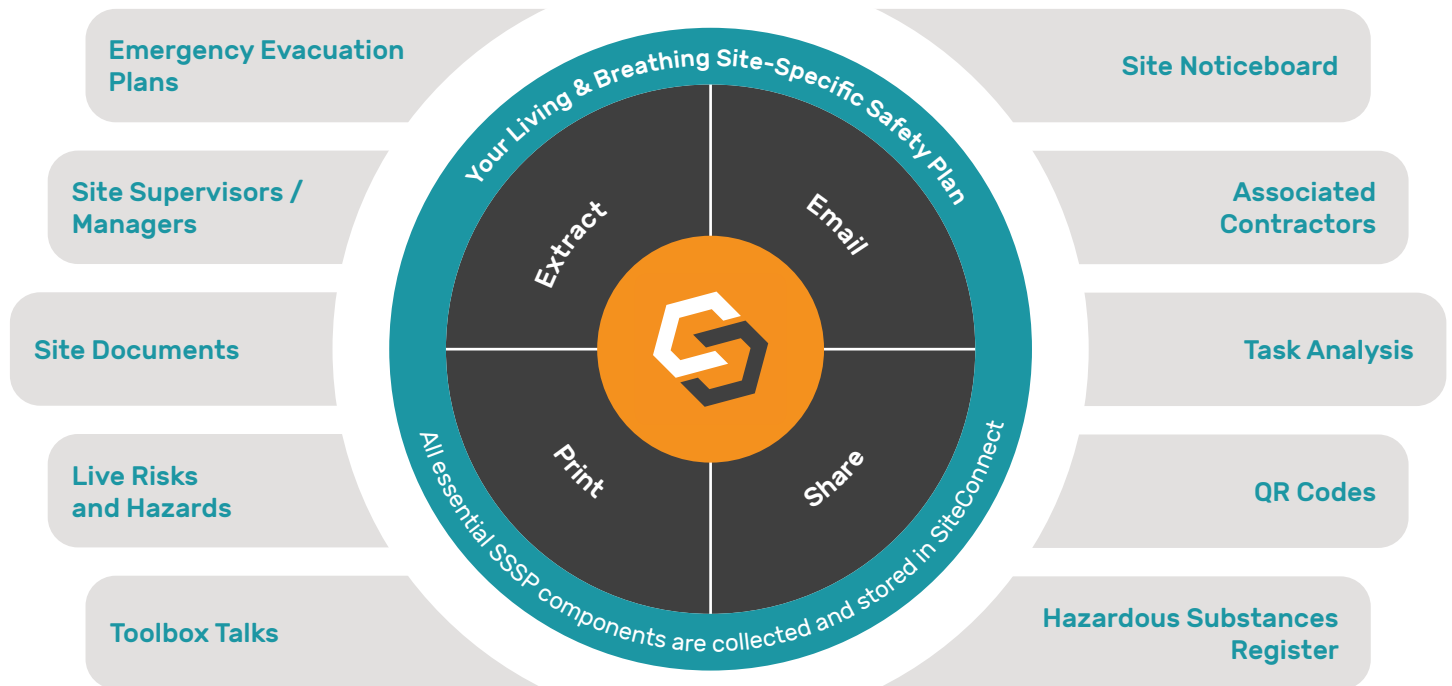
Emergency Evacuation Plans

Site Noticeboard

Your Living & Breathing Site-Specific Safety Plan

Site Supervisors / Managers

Associated Contractors

Extract

Email

Site Documents

Task Analysis

Print

Share

Live Risks and Hazards

QR Codes

All essential SSSP components are collected and stored in SiteConnect

Toolbox Talks

Hazardous Substances Register